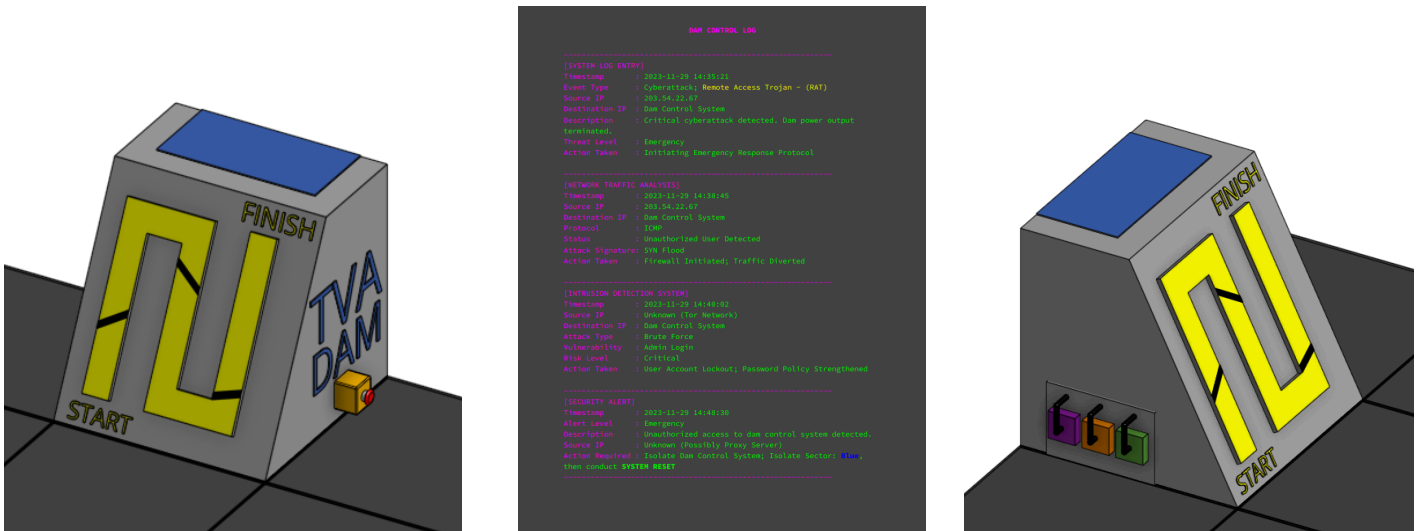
FINISH

TVA
DAM

START

DAM CONTROL LOG

----------------------------------------------------------------
[SYSTEM LOG ENTRY]
Timestamp : 2023-11-29 14:35:21
Event Type : Cyberattack; Remote Access Trojan - (RAT)
Source IP : 203.54.22.67
Destination IP : Dam Control System
Description : Critical cyberattack detected. Dam power output terminated.
Threat Level : Emergency
Action Taken : Initiating Emergency Response Protocol

----------------------------------------------------------------
[NETWORK TRAFFIC ANALYSIS]
Timestamp : 2023-11-29 14:38:45
Source IP : 203.54.22.67
Destination IP : Dam Control System
Protocol : ICMP
Status : Unauthorized User Detected
Attack Signature: SYN Flood
Action Taken : Firewall Initiated; Traffic Diverted

----------------------------------------------------------------
[INTRUSION DETECTION SYSTEM]
Timestamp : 2023-11-29 14:48:02
Source IP : Unknown (Tor Network)
Destination IP : Dam Control System
Attack Type : Brute Force
Vulnerability : Admin Login
Risk Level : Critical
Action Taken : User Account Lockout; Password Policy Strengthened

----------------------------------------------------------------
[SECURITY ALERT]
Timestamp : 2023-11-29 14:48:30
Alert Level : Emergency
Description : Unauthorized access to dam control system detected.
Source IP : Unknown (Possibly Proxy Server)
Action Required : Isolate Dam Control System; Isolate Sector: Blue, then conduct SYSTEM RESET
----------------------------------------------------------------

FINISH

START